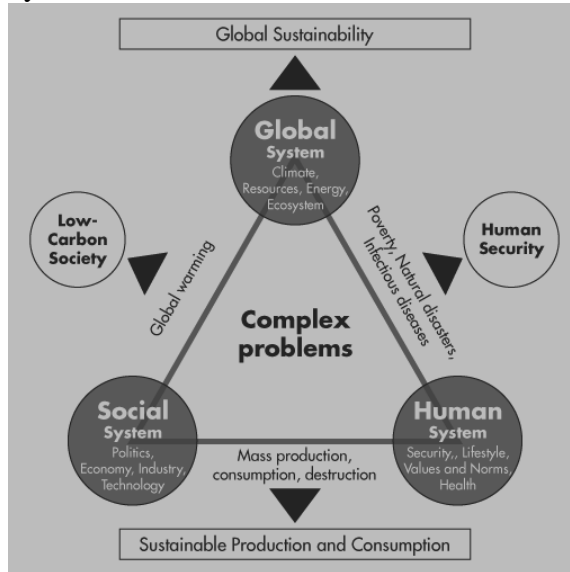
Global Sustainability

Global
System
Climate,
Resources, Energy,
Ecosystem

Low-
Carbon
Society

Human
Security

Global warming

Poverty, Natural disasters,
Infectious diseases

Complex
problems

Social
System
Politics,
Economy, Industry,
Technology

Mass production,
consumption, destruction

Human
System
Security,, Lifestyle,
Values and Norms,
Health

Sustainable Production and Consumption